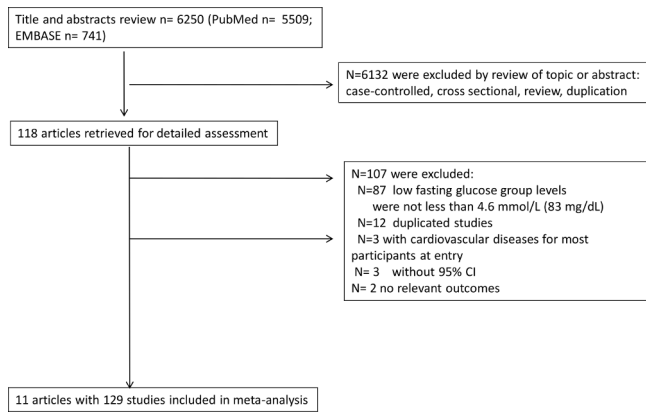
Title and abstracts review n= 6250 (PubMed n= 5509; EMBASE n= 741)

N=6132 were excluded by review of topic or abstract: case-controlled, cross sectional, review, duplication

118 articles retrieved for detailed assessment

N=107 were excluded:
N=87 low fasting glucose group levels were not less than 4.6 mmol/L (83 mg/dL)
N=12 duplicated studies
N=3 with cardiovascular diseases for most participants at entry
N= 3 without 95% CI
N= 2 no relevant outcomes

11 articles with 129 studies included in meta-analysis